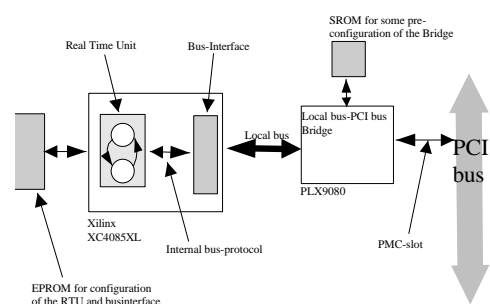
SROM for some pre-configuration of the Bridge

Real Time Unit

Bus-Interface

Local bus

Local bus-PCI bus Bridge

PCI bus

PLX9080

Xilinx XC4085XL

Internal bus-protocol

PMC-slot

EPROM for configuration of the RTU and businterface